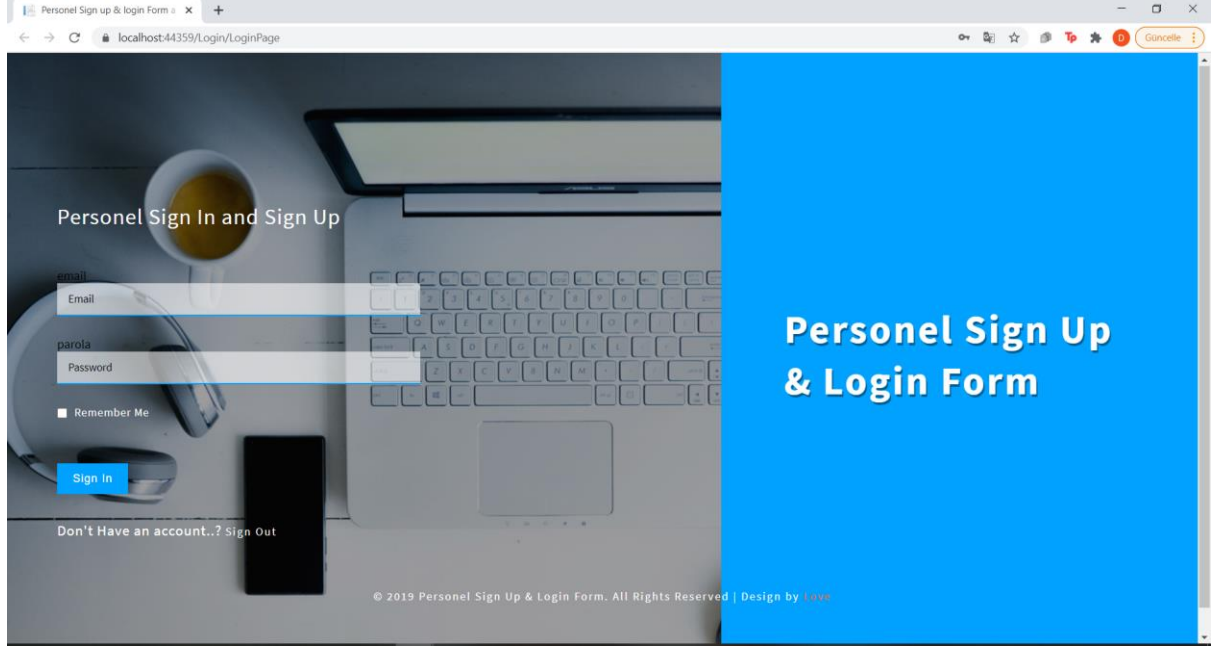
Personel Sign up & login Form a ×
localhost:44359/Login/LoginPage
Güncelle

Personel Sign In and Sign Up

email
Email

parola
Password

Remember Me

Sign In

Don't Have an account..? Sign Out

Personel Sign Up & Login Form

© 2019 Personel Sign Up & Login Form. All Rights Reserved | Design by Love